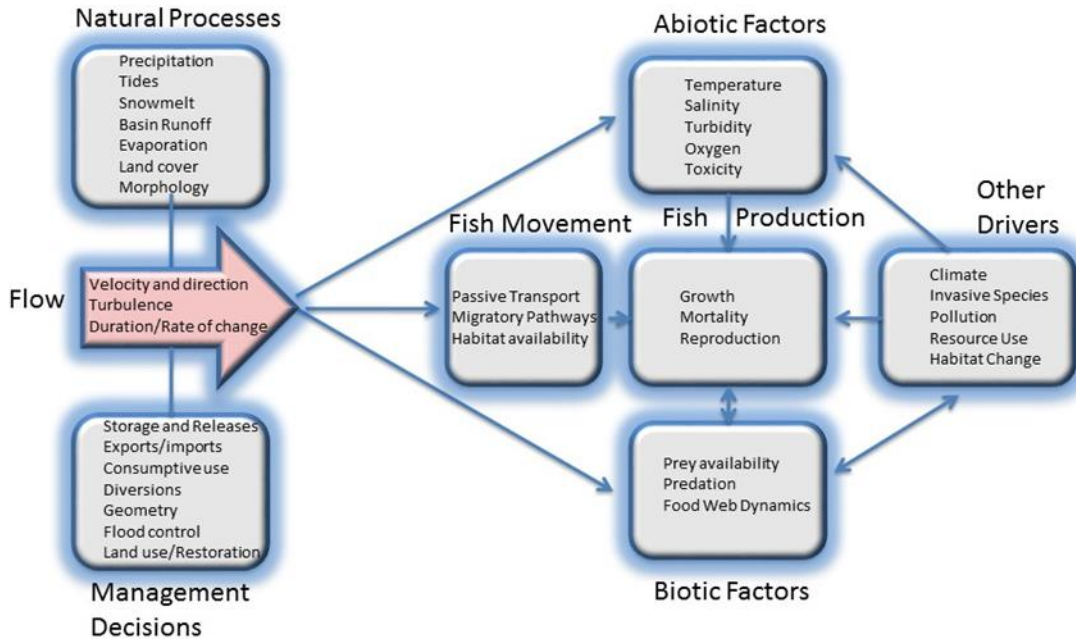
Natural Processes

Precipitation
Tides
Snowmelt
Basin Runoff
Evaporation
Land cover
Morphology

Flow

Velocity and direction
Turbulence
Duration/Rate of change

Storage and Releases
Exports/imports
Consumptive use
Diversions
Geometry
Flood control
Land use/Restoration

Management Decisions

Abiotic Factors

Temperature
Salinity
Turbidity
Oxygen
Toxicity

Fish Movement

Passive Transport
Migratory Pathways
Habitat availability

Fish Production

Growth
Mortality
Reproduction

Other Drivers

Climate
Invasive Species
Pollution
Resource Use
Habitat Change

Prey availability
Predation
Food Web Dynamics

Biotic Factors